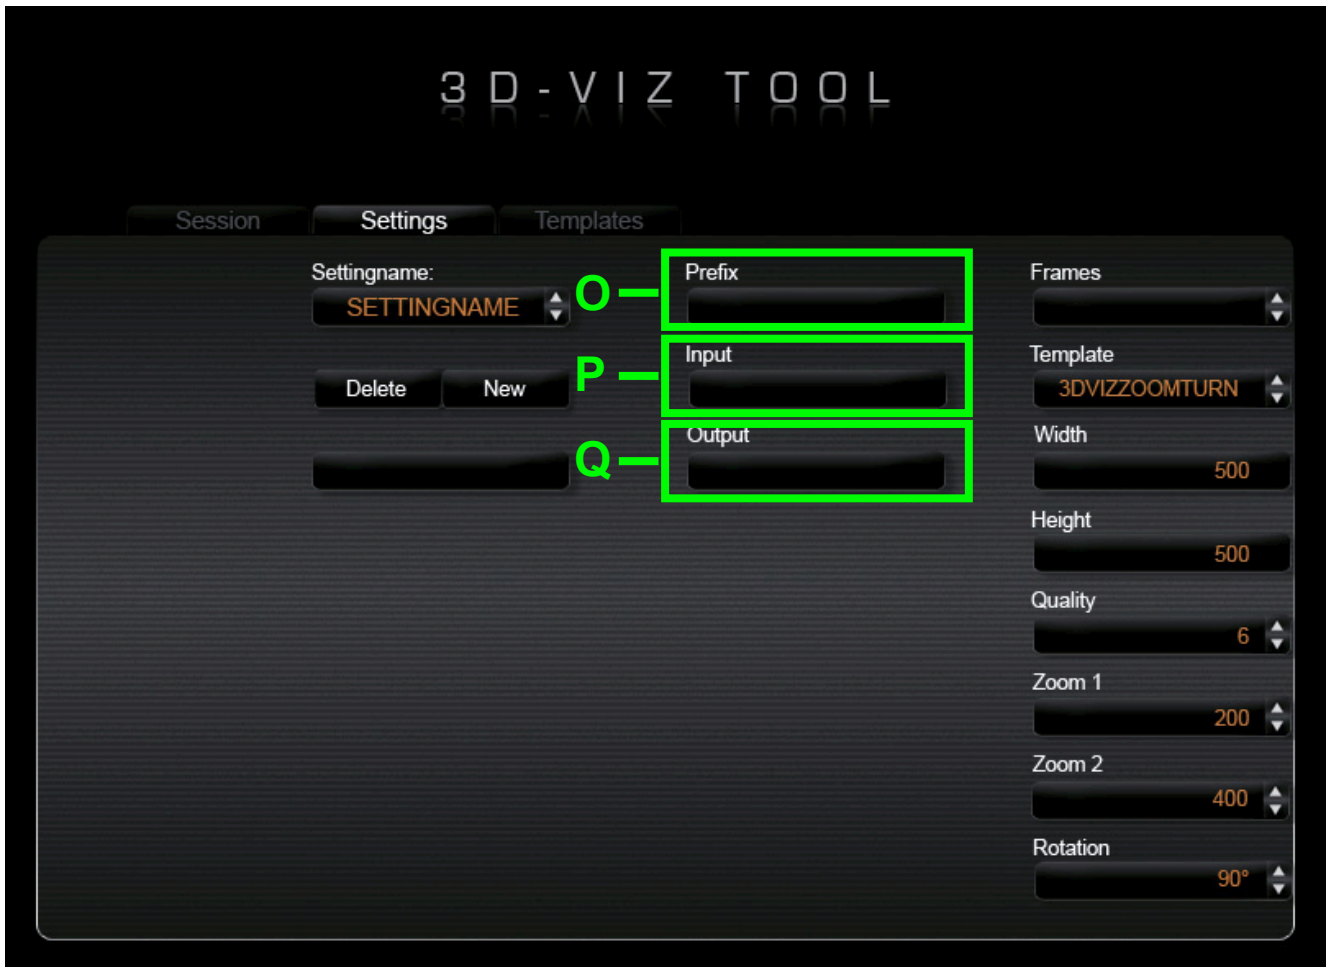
3D-VIZ TOOL

Session Settings Templates

Settingname:
SETTINGNAME

Delete New

O
Prefix

P
Input

Q
Output

Frames

Template
3DVIZZOOMTURN

Width
500

Height
500

Quality
6

Zoom 1
200

Zoom 2
400

Rotation
90°